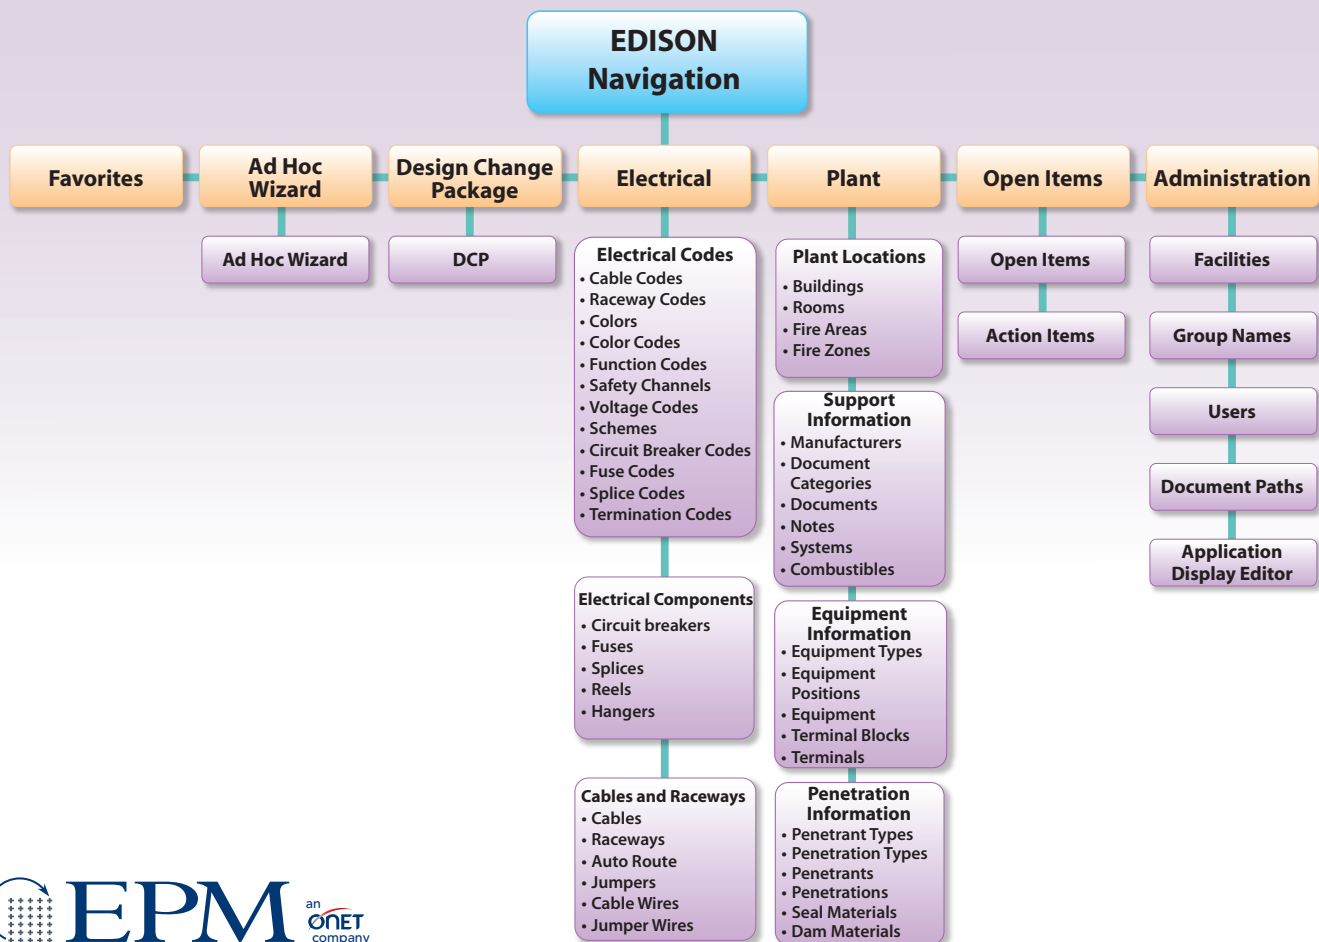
EDISON Navigation

Favorites

Ad Hoc Wizard

Ad Hoc Wizard

Design Change Package

DCP

Electrical

Electrical Codes
• Cable Codes
• Raceway Codes
• Colors
• Color Codes
• Function Codes
• Safety Channels
• Voltage Codes
• Schemes
• Circuit Breaker Codes
• Fuse Codes
• Splice Codes
• Termination Codes

Electrical Components
• Circuit breakers
• Fuses
• Splices
• Reels
• Hangers

Cables and Raceways
• Cables
• Raceways
• Auto Route
• Jumpers
• Cable Wires
• Jumper Wires

Plant

Plant Locations
• Buildings
• Rooms
• Fire Areas
• Fire Zones

Support Information
• Manufacturers
• Document Categories
• Documents
• Notes
• Systems
• Combustibles

Equipment Information
• Equipment Types
• Equipment Positions
• Equipment
• Terminal Blocks
• Terminals

Penetration Information
• Penetrant Types
• Penetration Types
• Penetrants
• Penetrations
• Seal Materials
• Dam Materials

Open Items

Open Items

Action Items

Administration

Facilities

Group Names

Users

Document Paths

Application Display Editor

EPM an ONET company